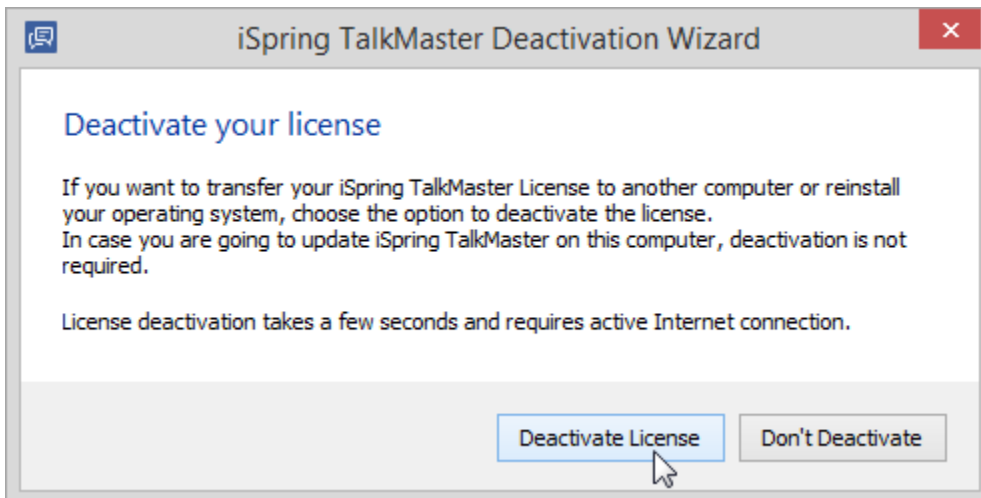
iSpring TalkMaster Deactivation Wizard

Deactivate your license

If you want to transfer your iSpring TalkMaster License to another computer or reinstall your operating system, choose the option to deactivate the license.
In case you are going to update iSpring TalkMaster on this computer, deactivation is not required.

License deactivation takes a few seconds and requires active Internet connection.

Deactivate License

Don't Deactivate